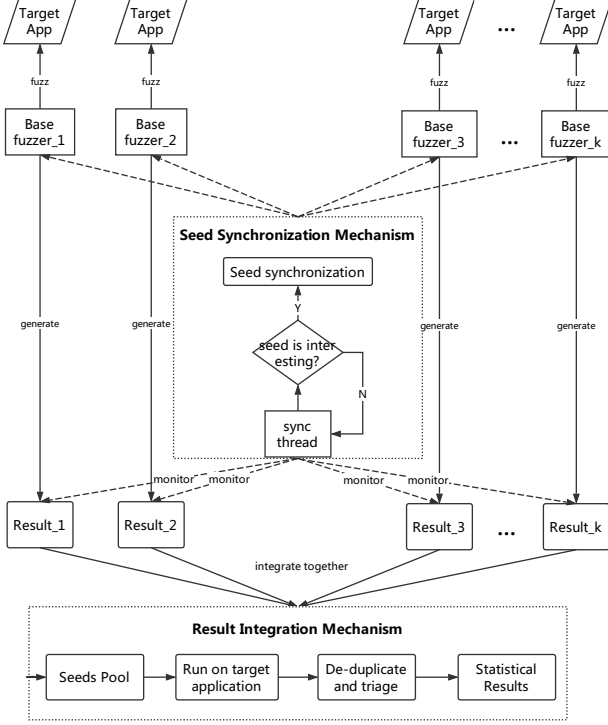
Target App

Target App

Target App

...

Target App

fuzz

fuzz

fuzz

fuzz

Base fuzzer_1

Base fuzzer_2

Base fuzzer_3

...

Base fuzzer_k

Seed Synchronization Mechanism

Seed synchronization

Y

seed is interesting?

N

sync thread

generate

generate

generate

generate

monitor

monitor

monitor

monitor

Result_1

Result_2

Result_3

...

Result_k

integrate together

Result Integration Mechanism

Seeds Pool

Run on target application

De-duplicate and triage

Statistical Results